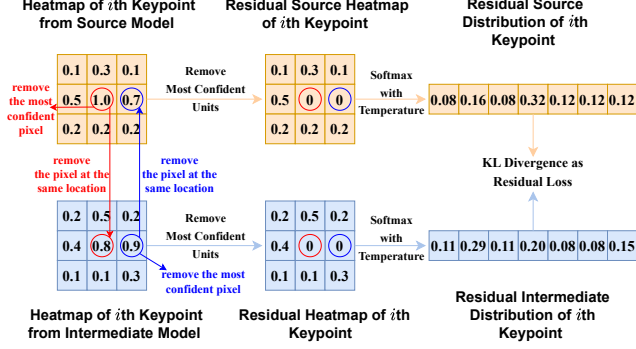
Heatmap of $i$th Keypoint from Source Model

Residual Source Heatmap of $i$th Keypoint

Residual Source Distribution of $i$th Keypoint

| 0.1 | 0.3 | 0.1 |
|---|---|---|
| 0.5 | 1.0 | 0.7 |
| 0.2 | 0.2 | 0.2 |

remove the most confident pixel

Remove Most Confident Units

| 0.1 | 0.3 | 0.1 |
|---|---|---|
| 0.5 | 0 | 0 |
| 0.2 | 0.2 | 0.2 |

Softmax with Temperature

| 0.08 | 0.16 | 0.08 | 0.32 | 0.12 | 0.12 | 0.12 |
|---|---|---|---|---|---|---|

remove the pixel at the same location

remove the pixel at the same location

KL Divergence as Residual Loss

| 0.2 | 0.5 | 0.2 |
|---|---|---|
| 0.4 | 0.8 | 0.9 |
| 0.1 | 0.1 | 0.3 |

Remove Most Confident Units

| 0.2 | 0.5 | 0.2 |
|---|---|---|
| 0.4 | 0 | 0 |
| 0.1 | 0.1 | 0.3 |

Softmax with Temperature

| 0.11 | 0.29 | 0.11 | 0.20 | 0.08 | 0.08 | 0.15 |
|---|---|---|---|---|---|---|

remove the most confident pixel

Heatmap of $i$th Keypoint from Intermediate Model

Residual Heatmap of $i$th Keypoint

Residual Intermediate Distribution of $i$th Keypoint